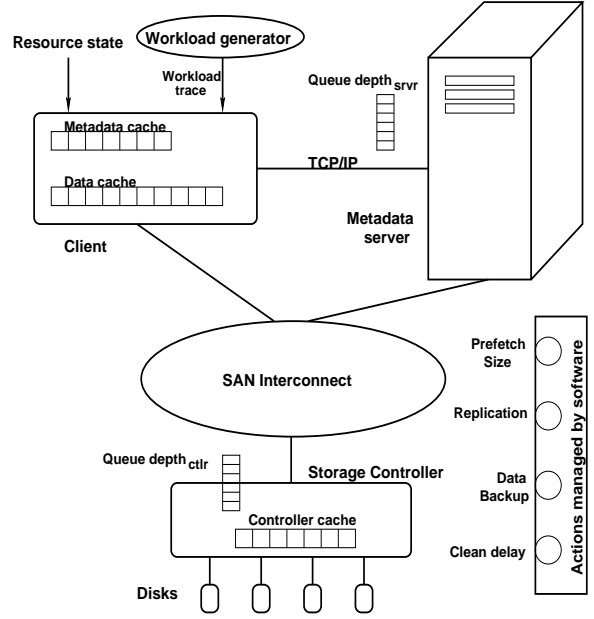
Resource state

Workload generator

Workload trace

Queue depth$_{srvr}$

Metadata cache

Data cache

TCP/IP

Metadata server

Client

SAN Interconnect

Prefetch Size

Replication

Data Backup

Clean delay

Actions managed by software

Queue depth$_{ctlr}$

Storage Controller

Controller cache

Disks